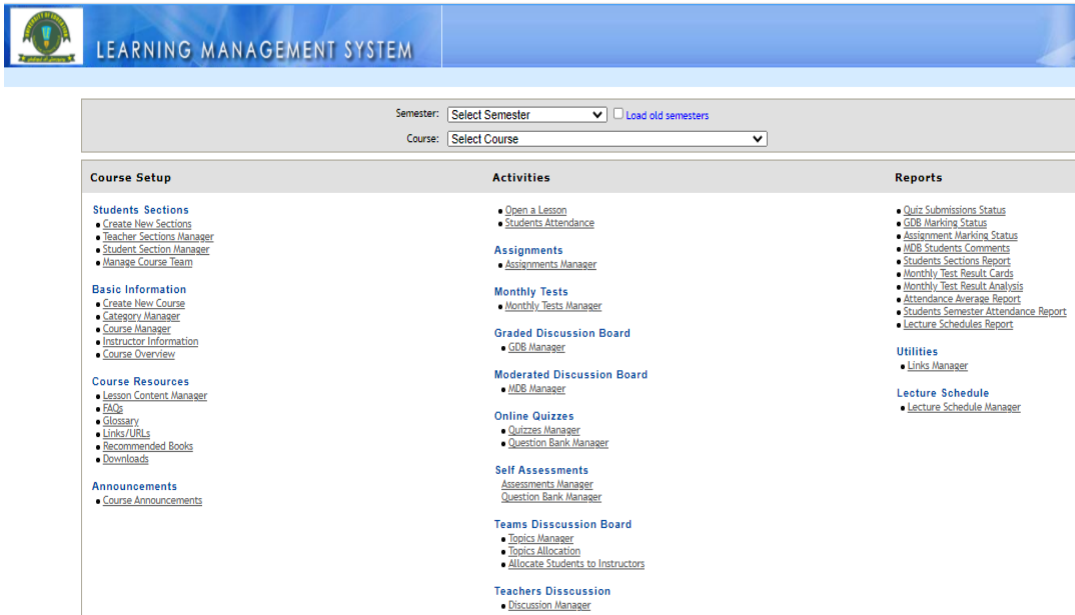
LEARNING MANAGEMENT SYSTEM

Semester: Select Semester
Load old semesters
Course: Select Course

Course Setup

Students Sections
- Create New Sections
- Teacher Sections Manager
- Student Section Manager
- Manage Course Team

Basic Information
- Create New Course
- Category Manager
- Course Manager
- Instructor Information
- Course Overview

Course Resources
- Lesson Content Manager
- FAQs
- Glossary
- Links/URLs
- Recommended Books
- Downloads

Announcements
- Course Announcements

Activities

- Open a Lesson
- Students Attendance

Assignments
- Assignments Manager

Monthly Tests
- Monthly Tests Manager

Graded Discussion Board
- GDB Manager

Moderated Discussion Board
- MDB Manager

Online Quizzes
- Quizzes Manager
- Question Bank Manager

Self Assessments
Assessments Manager
Question Bank Manager

Teams Disscussion Board
- Topics Manager
- Topics Allocation
- Allocate Students to Instructors

Teachers Disscussion
- Discussion Manager

Reports

- Quiz Submissions Status
- GDB Marking Status
- Assignment Marking Status
- MDB Students Comments
- Students Sections Report
- Monthly Test Result Cards
- Monthly Test Result Analysis
- Attendance Average Report
- Students Semester Attendance Report
- Lecture Schedules Report

Utilities
- Links Manager

Lecture Schedule
- Lecture Schedule Manager